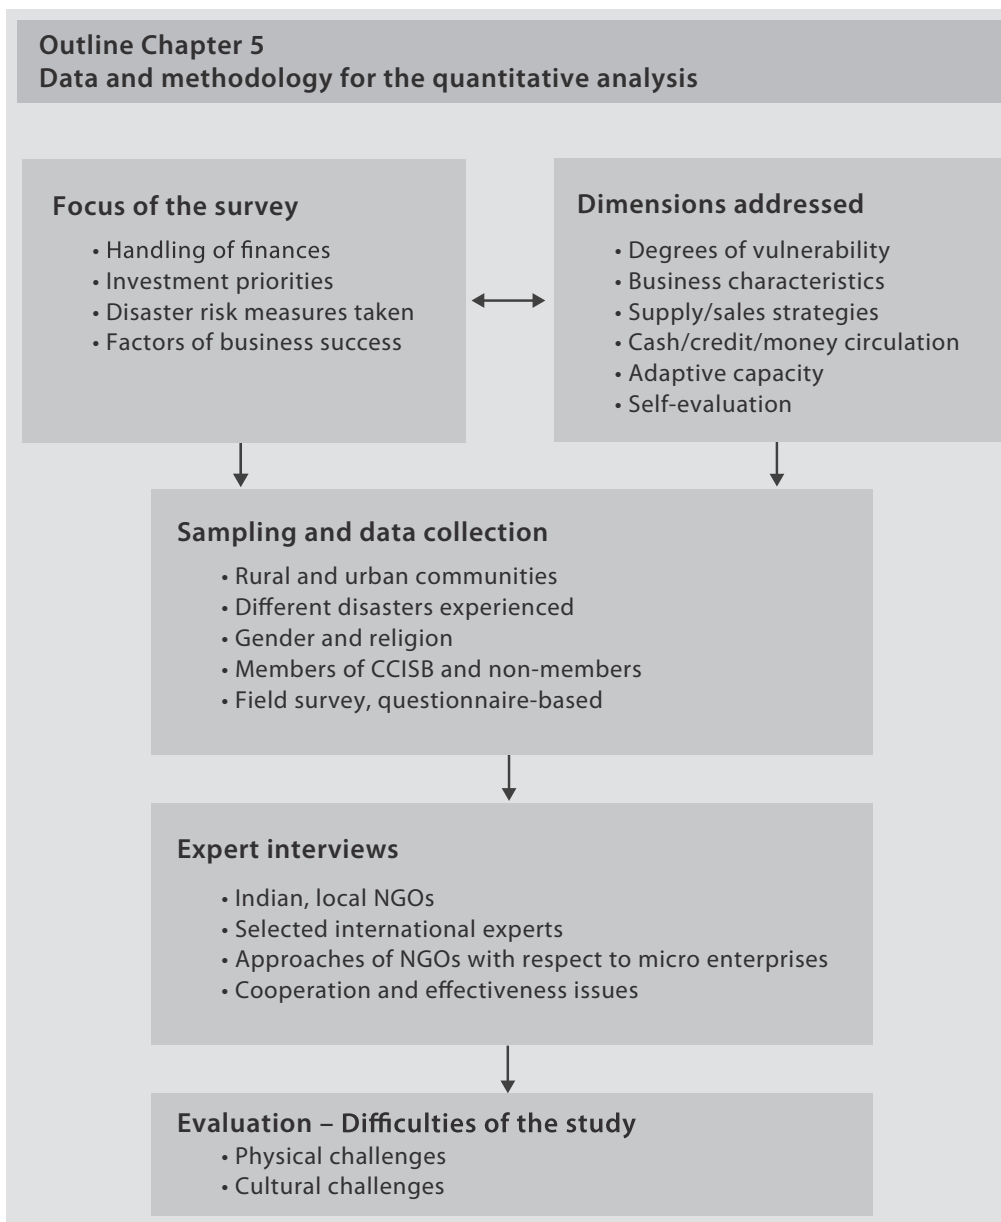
Outline Chapter 5
Data and methodology for the quantitative analysis

Focus of the survey
• Handling of finances
• Investment priorities
• Disaster risk measures taken
• Factors of business success

Dimensions addressed
• Degrees of vulnerability
• Business characteristics
• Supply/sales strategies
• Cash/credit/money circulation
• Adaptive capacity
• Self-evaluation

Sampling and data collection
• Rural and urban communities
• Different disasters experienced
• Gender and religion
• Members of CCISB and non-members
• Field survey, questionnaire-based

Expert interviews
• Indian, local NGOs
• Selected international experts
• Approaches of NGOs with respect to micro enterprises
• Cooperation and effectiveness issues

Evaluation – Difficulties of the study
• Physical challenges
• Cultural challenges